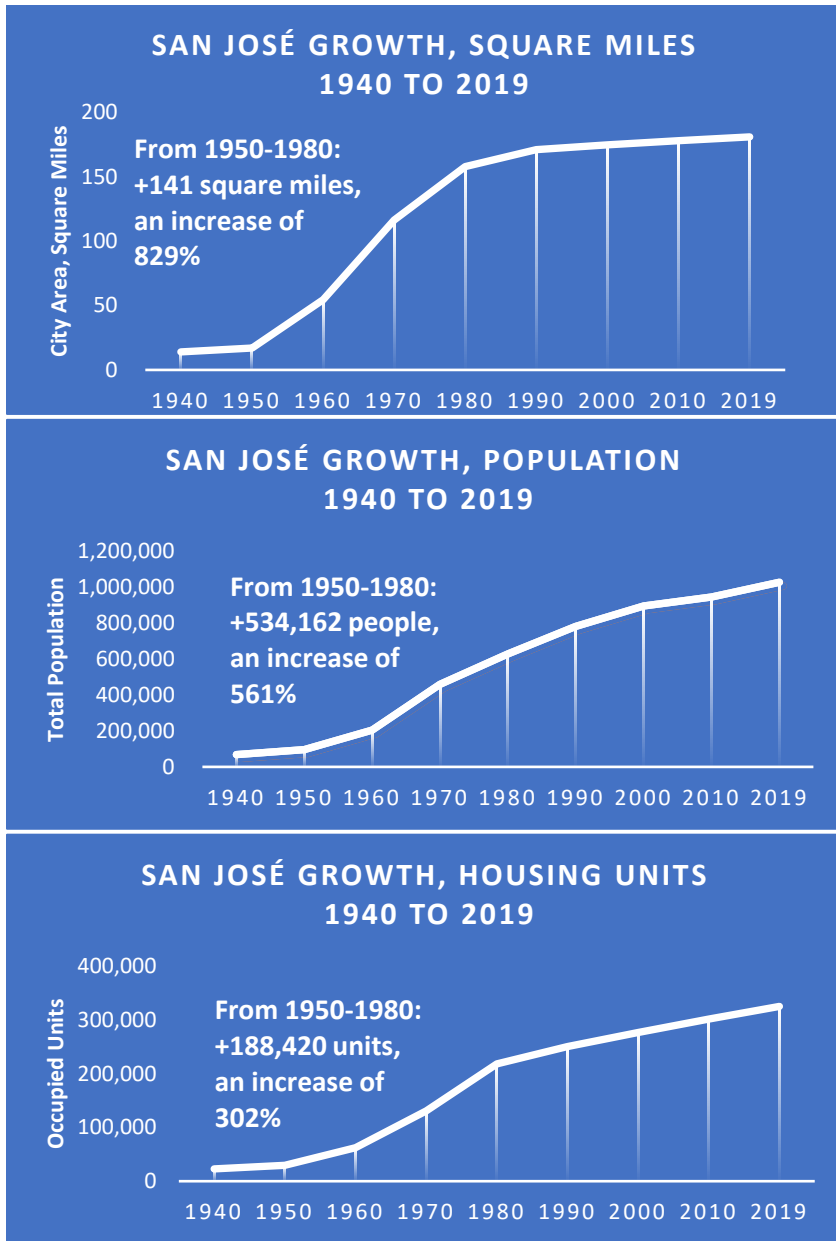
SAN JOSÉ GROWTH, SQUARE MILES
1940 TO 2019

City Area, Square Miles

200
150
100
50
0

From 1950-1980: +141 square miles, an increase of 829%

1940 1950 1960 1970 1980 1990 2000 2010 2019

SAN JOSÉ GROWTH, POPULATION
1940 TO 2019

Total Population

1,200,000
1,000,000
800,000
600,000
400,000
200,000
0

From 1950-1980: +534,162 people, an increase of 561%

1940 1950 1960 1970 1980 1990 2000 2010 2019

SAN JOSÉ GROWTH, HOUSING UNITS
1940 TO 2019

Occupied Units

400,000
300,000
200,000
100,000
0

From 1950-1980: +188,420 units, an increase of 302%

1940 1950 1960 1970 1980 1990 2000 2010 2019